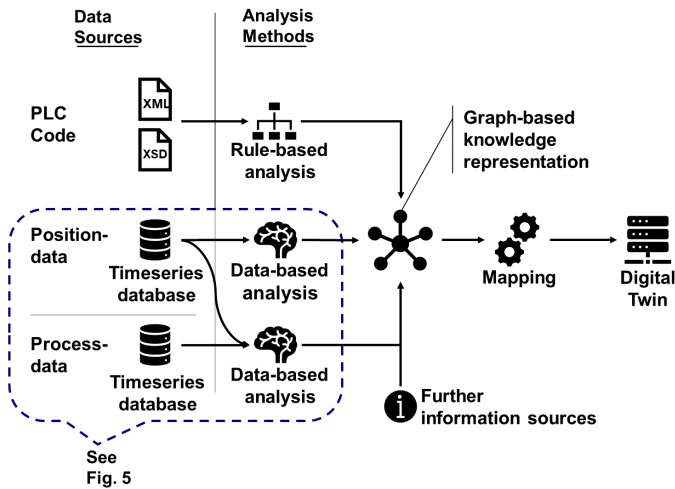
Data Sources

Analysis Methods

PLC Code

XML

XSD

Rule-based analysis

Graph-based knowledge representation

Position-data

Timeseries database

Data-based analysis

Mapping

Digital Twin

Process-data

Timeseries database

Data-based analysis

Further information sources

See Fig. 5